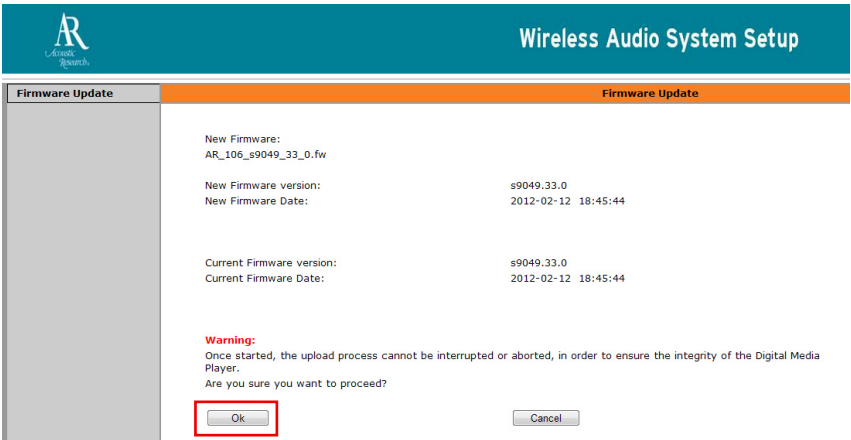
AR
Acoustic Research

Wireless Audio System Setup

Firmware Update

Firmware Update

New Firmware:
AR_106_s9049_33_0.fw

New Firmware version: s9049.33.0
New Firmware Date: 2012-02-12 18:45:44

Current Firmware version: s9049.33.0
Current Firmware Date: 2012-02-12 18:45:44

Warning:
Once started, the upload process cannot be interrupted or aborted, in order to ensure the integrity of the Digital Media Player.
Are you sure you want to proceed?

Ok

Cancel